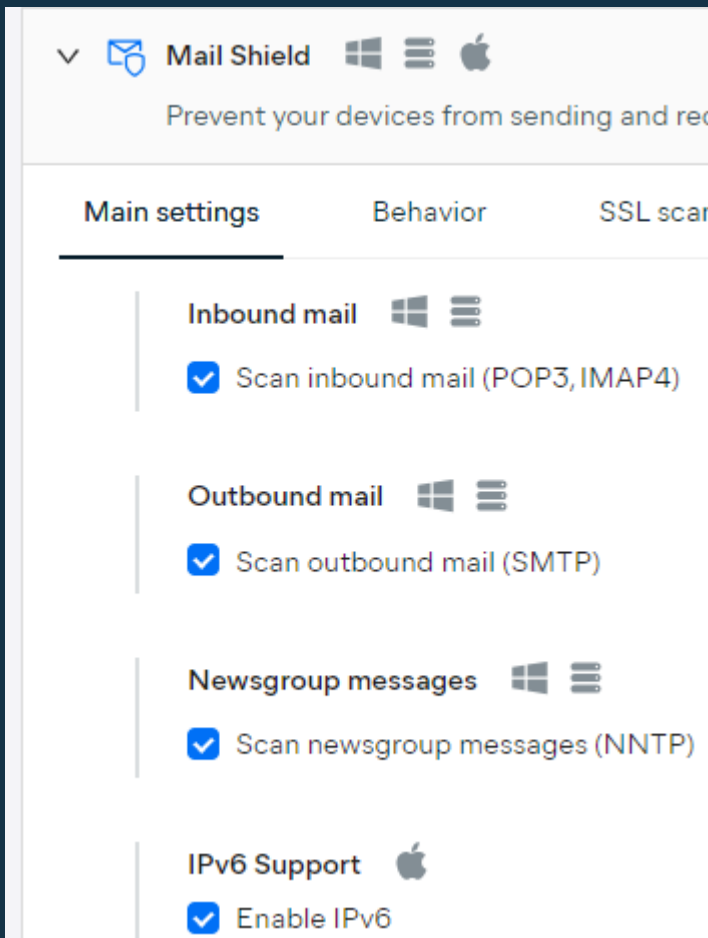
Mail Shield

Prevent your devices from sending and re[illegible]

Main settings | Behavior | SSL sca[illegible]

Inbound mail

Scan inbound mail (POP3, IMAP4)

Outbound mail

Scan outbound mail (SMTP)

Newsgroup messages

Scan newsgroup messages (NNTP)

IPv6 Support

Enable IPv6